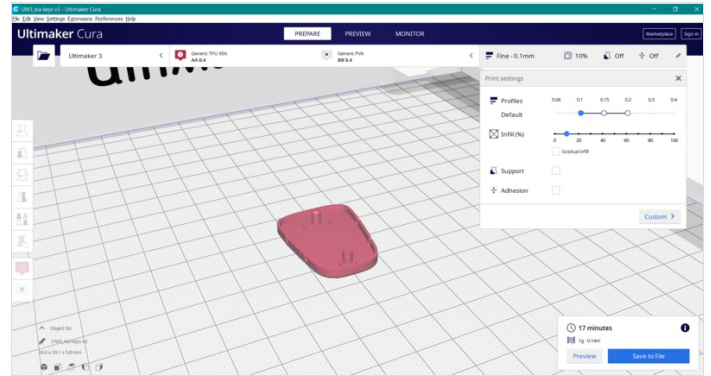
UM3_kia keys v3 - Ultimaker Cura

File Edit View Settings Extensions Preferences Help

Ultimaker Cura

PREPARE PREVIEW MONITOR

Marketplace Sign in

Ultimaker 3

Generic TPU 95A
AA 0.4

Generic PVA
BB 0.4

Fine - 0.1mm 10% Off Off

Print settings

Profiles
Default

0.06 0.1 0.15 0.2 0.3 0.4

Infill (%)

0 20 40 60 80 100

Gradual infill

Support

Adhesion

Custom

Object list

UM3_kia keys v3

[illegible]

17 minutes

1g · 0.14m

Preview

Save to File